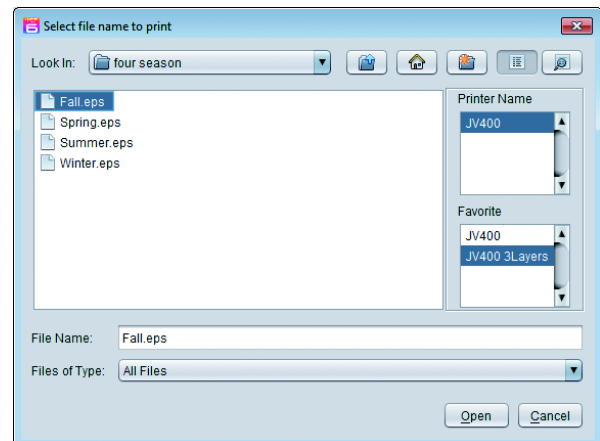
Select file name to print

Look In: four season

Fall.eps
Spring.eps
Summer.eps
Winter.eps

Printer Name
JV400

Favorite
JV400
JV400 3Layers

File Name: Fall.eps

Files of Type: All Files

Open Cancel